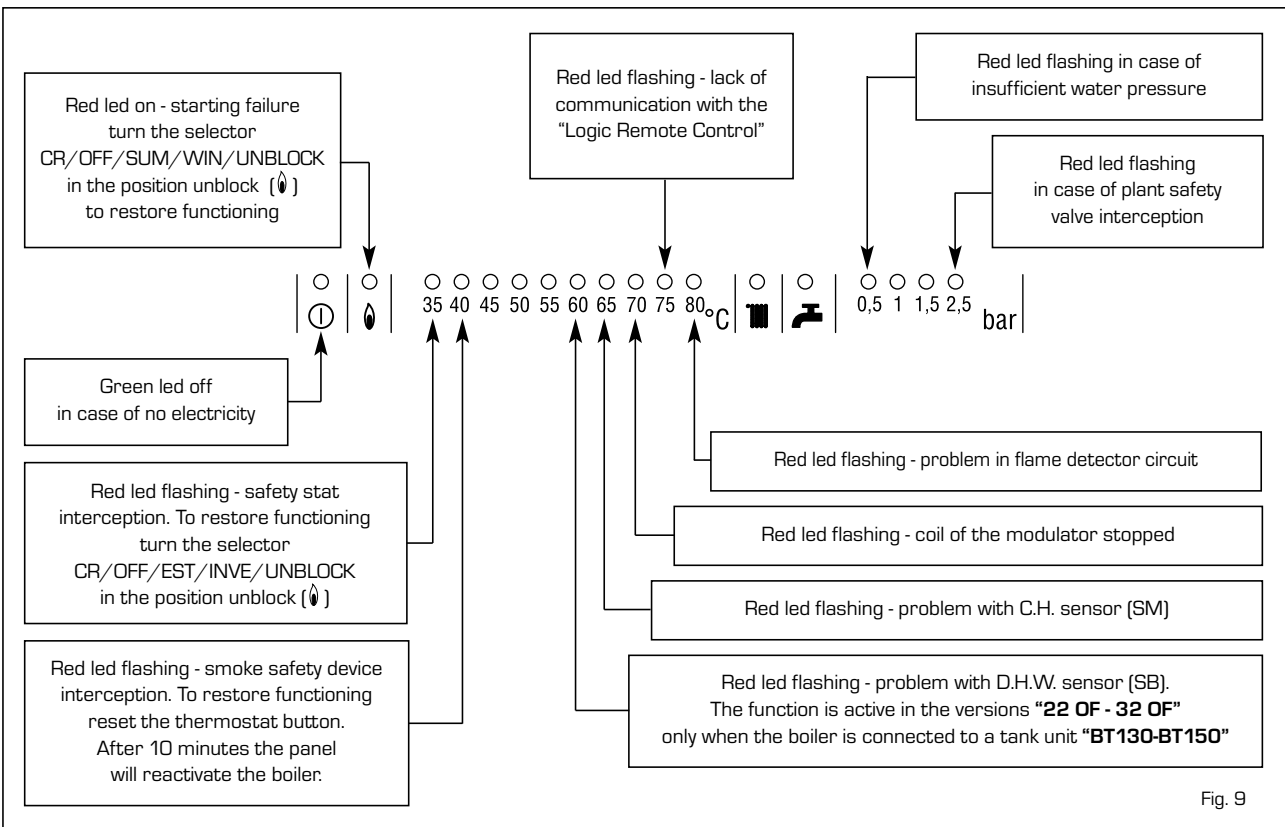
Red led on - starting failure turn the selector CR/OFF/SUM/WIN/UNBLOCK in the position unblock ( ) to restore functioning

Red led flashing - lack of communication with the "Logic Remote Control"

Red led flashing in case of insufficient water pressure

Red led flashing in case of plant safety valve interception

35 40 45 50 55 60 65 70 75 80 °C

0,5 1 1,5 2,5 bar

Green led off in case of no electricity

Red led flashing - problem in flame detector circuit

Red led flashing - safety stat interception. To restore functioning turn the selector CR/OFF/EST/INVE/UNBLOCK in the position unblock ( )

Red led flashing - coil of the modulator stopped

Red led flashing - problem with C.H. sensor (SM)

Red led flashing - smoke safety device interception. To restore functioning reset the thermostat button. After 10 minutes the panel will reactivate the boiler.

Red led flashing - problem with D.H.W. sensor (SB). The function is active in the versions **"22 OF - 32 OF"** only when the boiler is connected to a tank unit **"BT130-BT150"**

Fig. 9